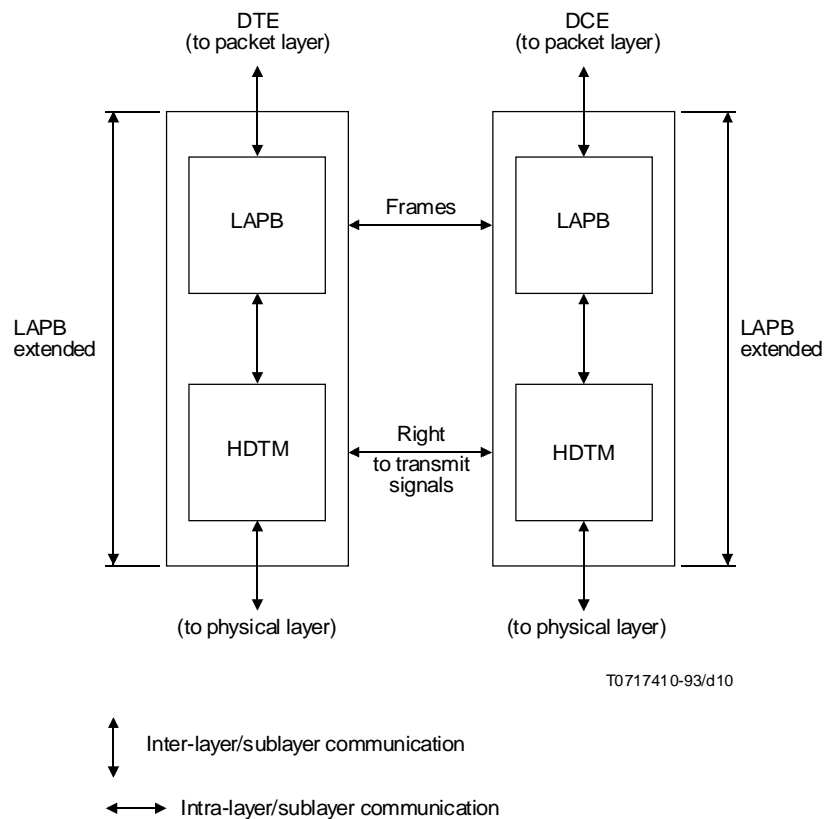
DTE
(to packet layer)

DCE
(to packet layer)

LAPB
extended

LAPB

Frames

LAPB

LAPB
extended

HDTM

Right
to transmit
signals

HDTM

(to physical layer)

(to physical layer)

T0717410-93/d10

Inter-layer/sublayer communication

Intra-layer/sublayer communication